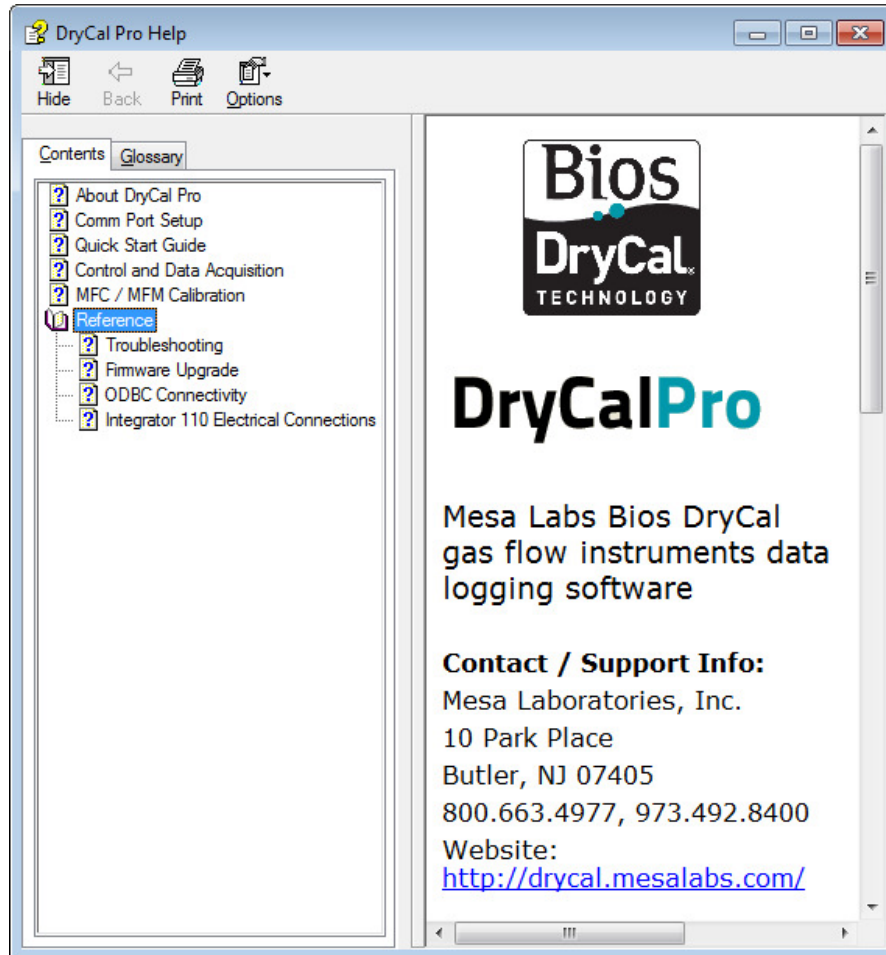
DryCal Pro Help

Hide Back Print Options

Contents Glossary

About DryCal Pro
Comm Port Setup
Quick Start Guide
Control and Data Acquisition
MFC / MFM Calibration
Reference
Troubleshooting
Firmware Upgrade
ODBC Connectivity
Integrator 110 Electrical Connections

Bios
DryCal
TECHNOLOGY

DryCalPro

Mesa Labs Bios DryCal gas flow instruments data logging software

**Contact / Support Info:**
Mesa Laboratories, Inc.
10 Park Place
Butler, NJ 07405
800.663.4977, 973.492.8400
Website:
http://drycal.mesalabs.com/